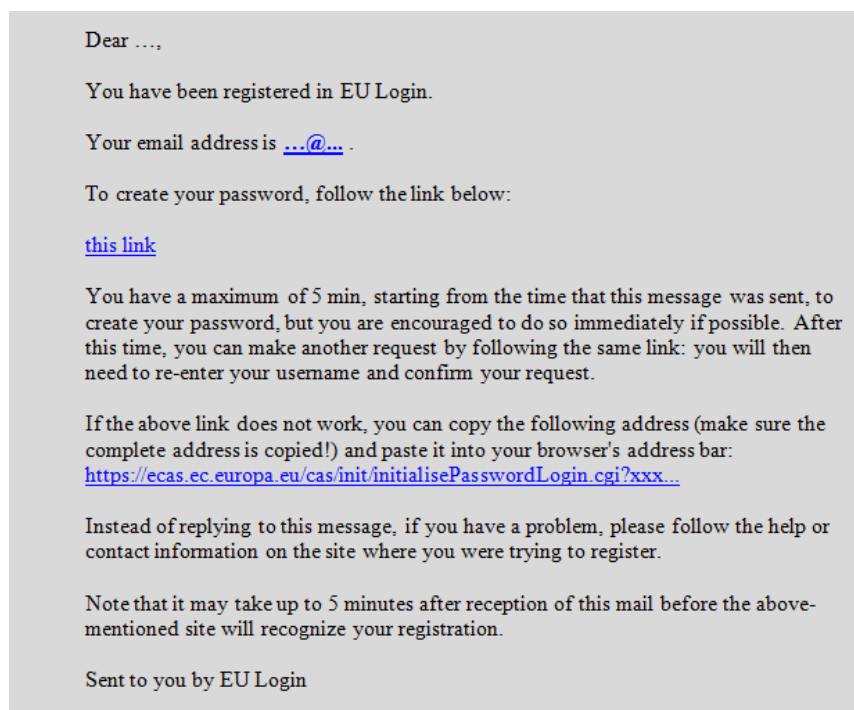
Dear …,

You have been registered in EU Login.

Your email address is …@… .

To create your password, follow the link below:

this link

You have a maximum of 5 min, starting from the time that this message was sent, to create your password, but you are encouraged to do so immediately if possible. After this time, you can make another request by following the same link: you will then need to re-enter your username and confirm your request.

If the above link does not work, you can copy the following address (make sure the complete address is copied!) and paste it into your browser's address bar: https://ecas.ec.europa.eu/cas/init/initialisePasswordLogin.cgi?xxx...

Instead of replying to this message, if you have a problem, please follow the help or contact information on the site where you were trying to register.

Note that it may take up to 5 minutes after reception of this mail before the above-mentioned site will recognize your registration.

Sent to you by EU Login